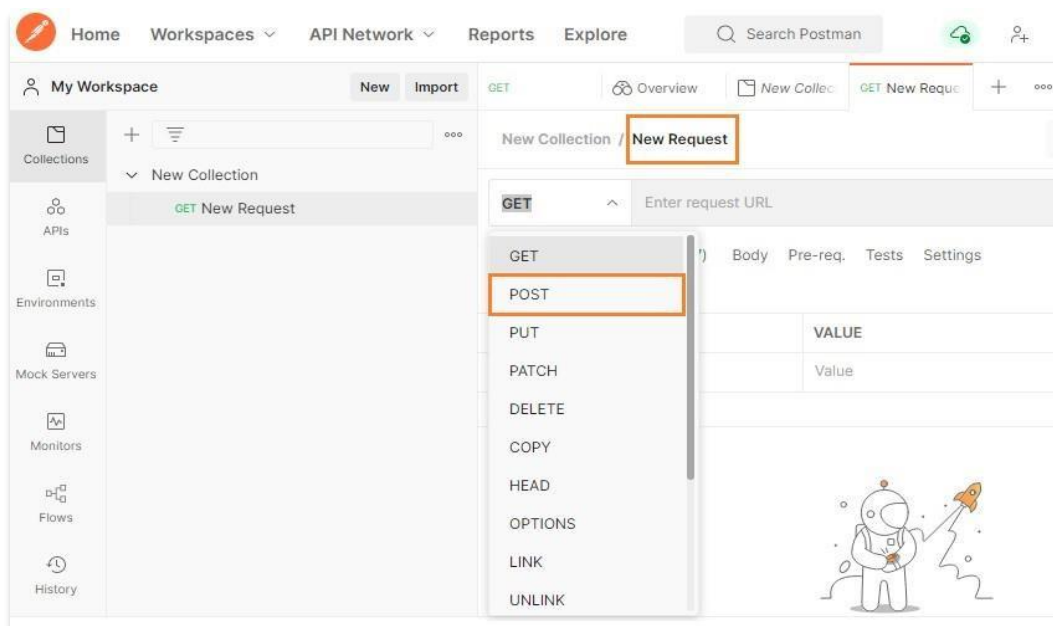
Home Workspaces API Network Reports Explore Search Postman

My Workspace New Import

GET Overview New Collec GET New Reque +

Collections
APIs
Environments
Mock Servers
Monitors
Flows
History

New Collection
GET New Request

New Collection / New Request

GET Enter request URL

') Body Pre-req. Tests Settings

VALUE
Value

GET
POST
PUT
PATCH
DELETE
COPY
HEAD
OPTIONS
LINK
UNLINK